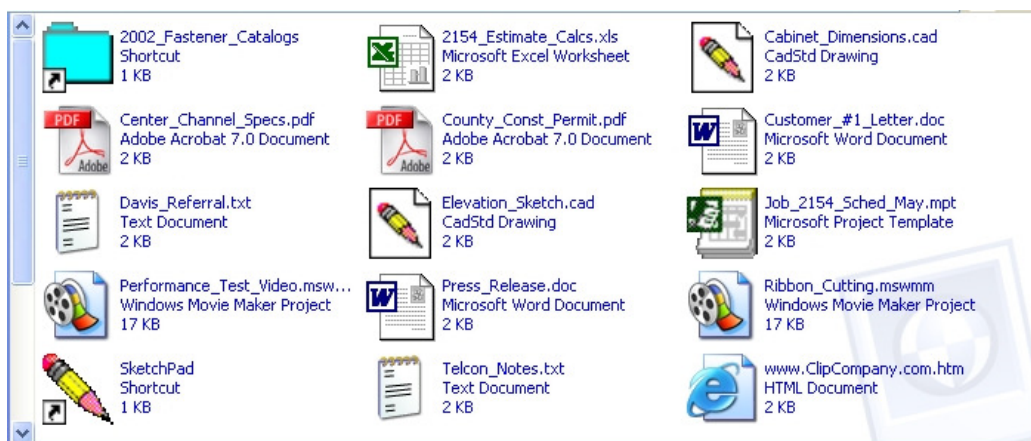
2002_Fastener_Catalogs
Shortcut
1 KB

2154_Estimate_Calcs.xls
Microsoft Excel Worksheet
2 KB

Cabinet_Dimensions.cad
CadStd Drawing
2 KB

PDF
Adobe
Center_Channel_Specs.pdf
Adobe Acrobat 7.0 Document
2 KB

PDF
Adobe
County_Const_Permit.pdf
Adobe Acrobat 7.0 Document
2 KB

W
Customer_#1_Letter.doc
Microsoft Word Document
2 KB

Davis_Referral.txt
Text Document
2 KB

Elevation_Sketch.cad
CadStd Drawing
2 KB

Job_2154_Sched_May.mpt
Microsoft Project Template
2 KB

Performance_Test_Video.msw...
Windows Movie Maker Project
17 KB

W
Press_Release.doc
Microsoft Word Document
2 KB

Ribbon_Cutting.mswmm
Windows Movie Maker Project
17 KB

SketchPad
Shortcut
1 KB

Telcon_Notes.txt
Text Document
2 KB

www.ClipCompany.com.htm
HTML Document
2 KB